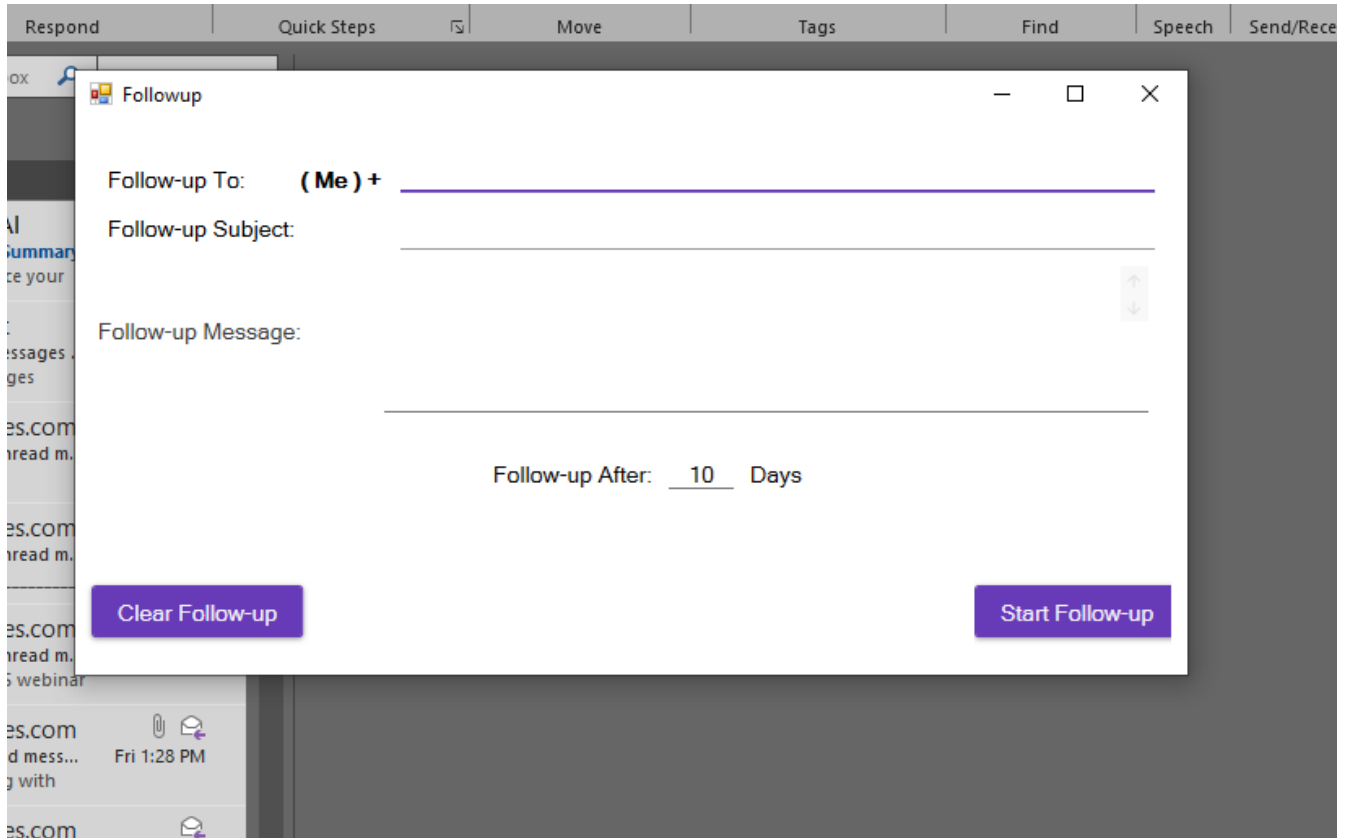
Respond | Quick Steps | Move | Tags | Find | Speech | Send/Rece

ox

Followup

Follow-up To: ( Me ) +

Follow-up Subject:

Follow-up Message:

Follow-up After: 10 Days

Clear Follow-up

Start Follow-up

AI
Summary
ce your

essages
ges

es.com
nread m.

es.com
nread m.

es.com
nread m.
S webinar

es.com
d mess... Fri 1:28 PM
g with

es.com